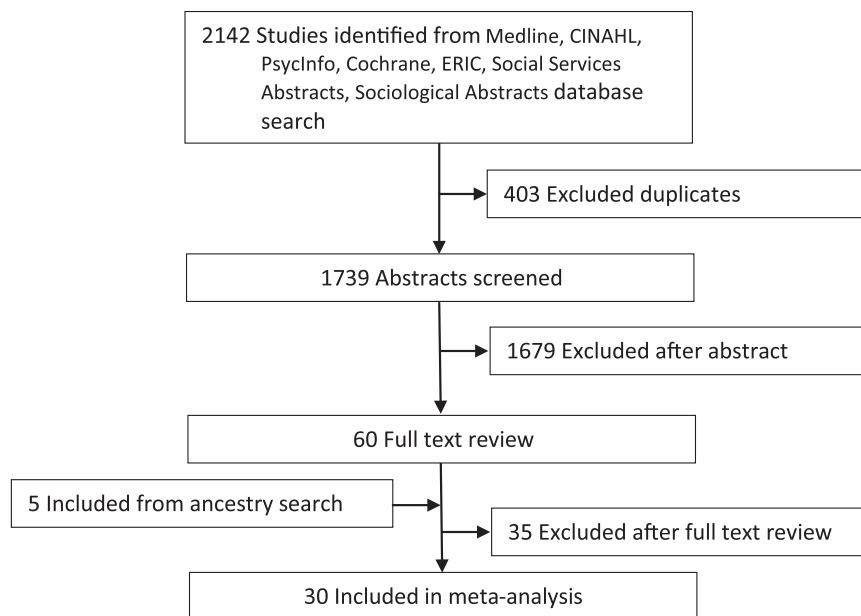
2142 Studies identified from Medline, CINAHL, PsycInfo, Cochrane, ERIC, Social Services Abstracts, Sociological Abstracts database search

403 Excluded duplicates

1739 Abstracts screened

1679 Excluded after abstract

60 Full text review

5 Included from ancestry search

35 Excluded after full text review

30 Included in meta-analysis